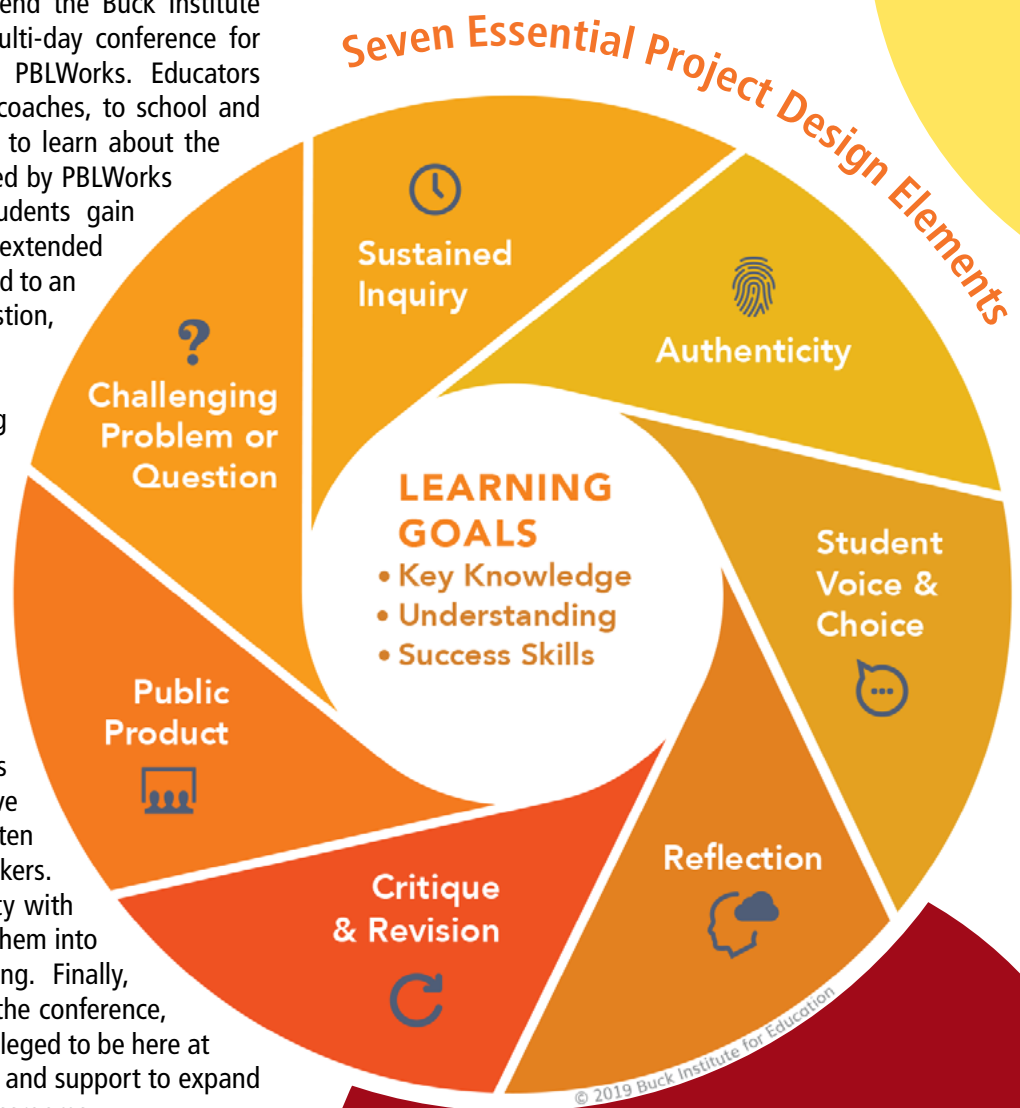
end the Buck Institute ulti-day conference for PBLWorks. Educators coaches, to school and to learn about the ed by PBLWorks udents gain extended d to an stion,

g

s ve ten kers. ty with hem into ng. Finally, the conference, leged to be here at and support to expand

Seven Essential Project Design Elements

Sustained Inquiry

Authenticity

Challenging Problem or Question

LEARNING GOALS
• Key Knowledge
• Understanding
• Success Skills

Student Voice & Choice

Public Product

Reflection

Critique & Revision

© 2019 Buck Institute for Education